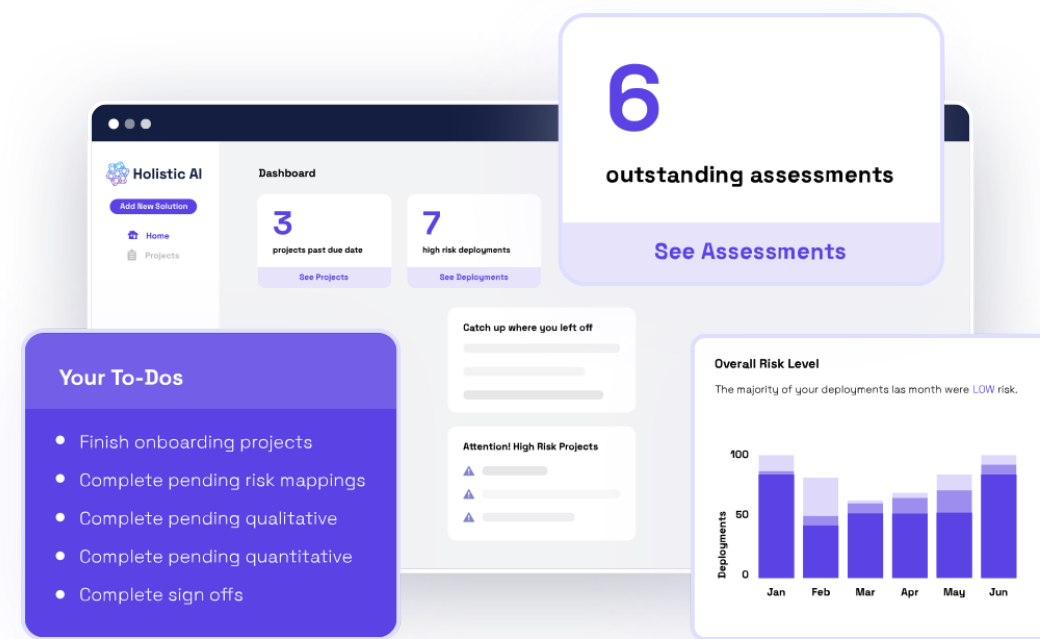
Holistic AI

Add New Solution

Home

Projects

Dashboard

3
projects past due date
See Projects

7
high risk deployments
See Deployments

6
outstanding assessments
See Assessments

Catch up where you left off

Attention! High Risk Projects

Your To-Dos

- Finish onboarding projects
- Complete pending risk mappings
- Complete pending qualitative
- Complete pending quantitative
- Complete sign offs

Overall Risk Level

The majority of your deployments las month were LOW risk.

100
50
0
Deployments
Jan Feb Mar Apr May Jun